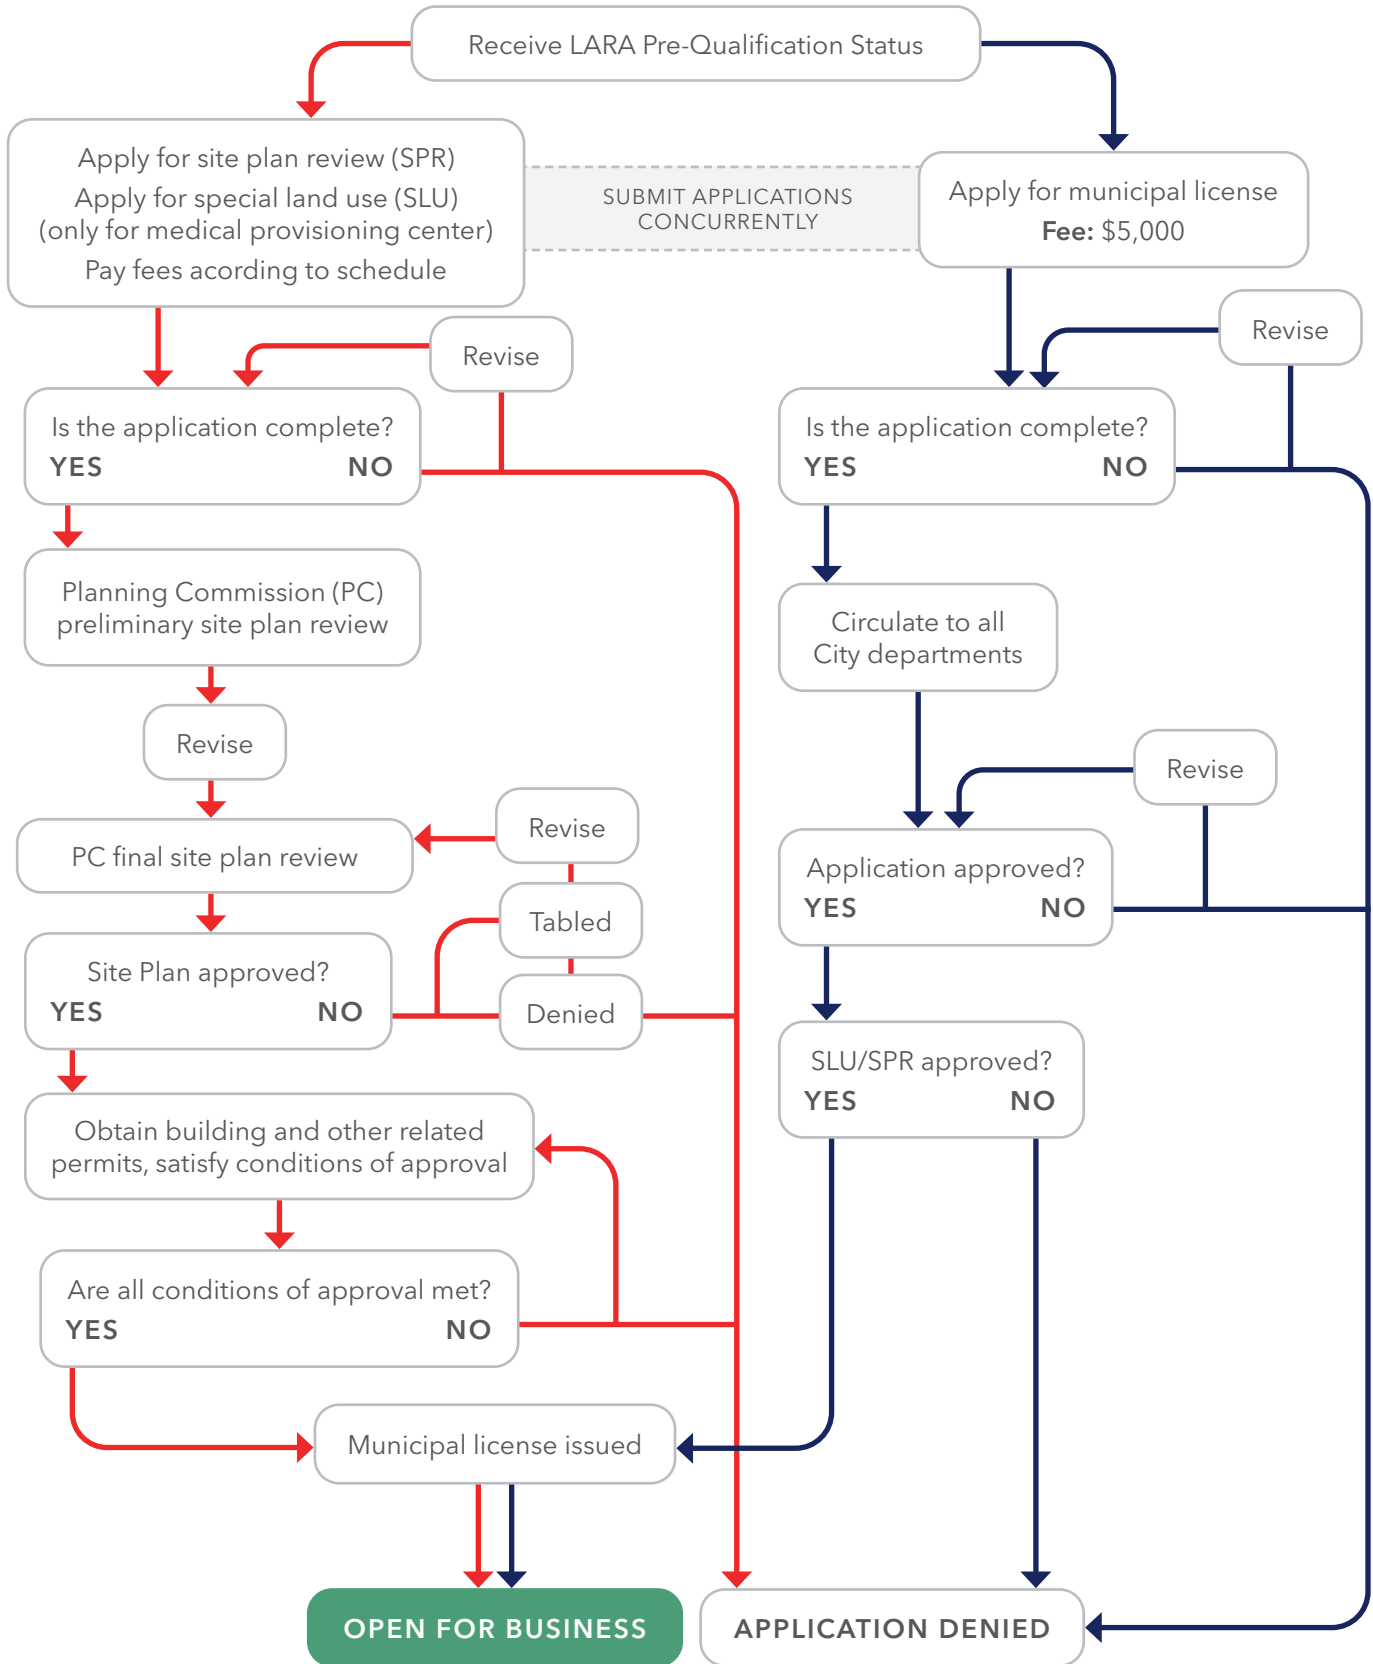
Receive LARA Pre-Qualification Status

Apply for site plan review (SPR)
Apply for special land use (SLU) (only for medical provisioning center)
Pay fees acording to schedule

SUBMIT APPLICATIONS CONCURRENTLY

Apply for municipal license
**Fee:** $5,000

Revise

Is the application complete?
YES NO

Planning Commission (PC) preliminary site plan review

Revise

PC final site plan review

Revise

Tabled

Denied

Site Plan approved?
YES NO

Obtain building and other related permits, satisfy conditions of approval

Are all conditions of approval met?
YES NO

Municipal license issued

OPEN FOR BUSINESS

Revise

Is the application complete?
YES NO

Circulate to all City departments

Revise

Application approved?
YES NO

SLU/SPR approved?
YES NO

APPLICATION DENIED